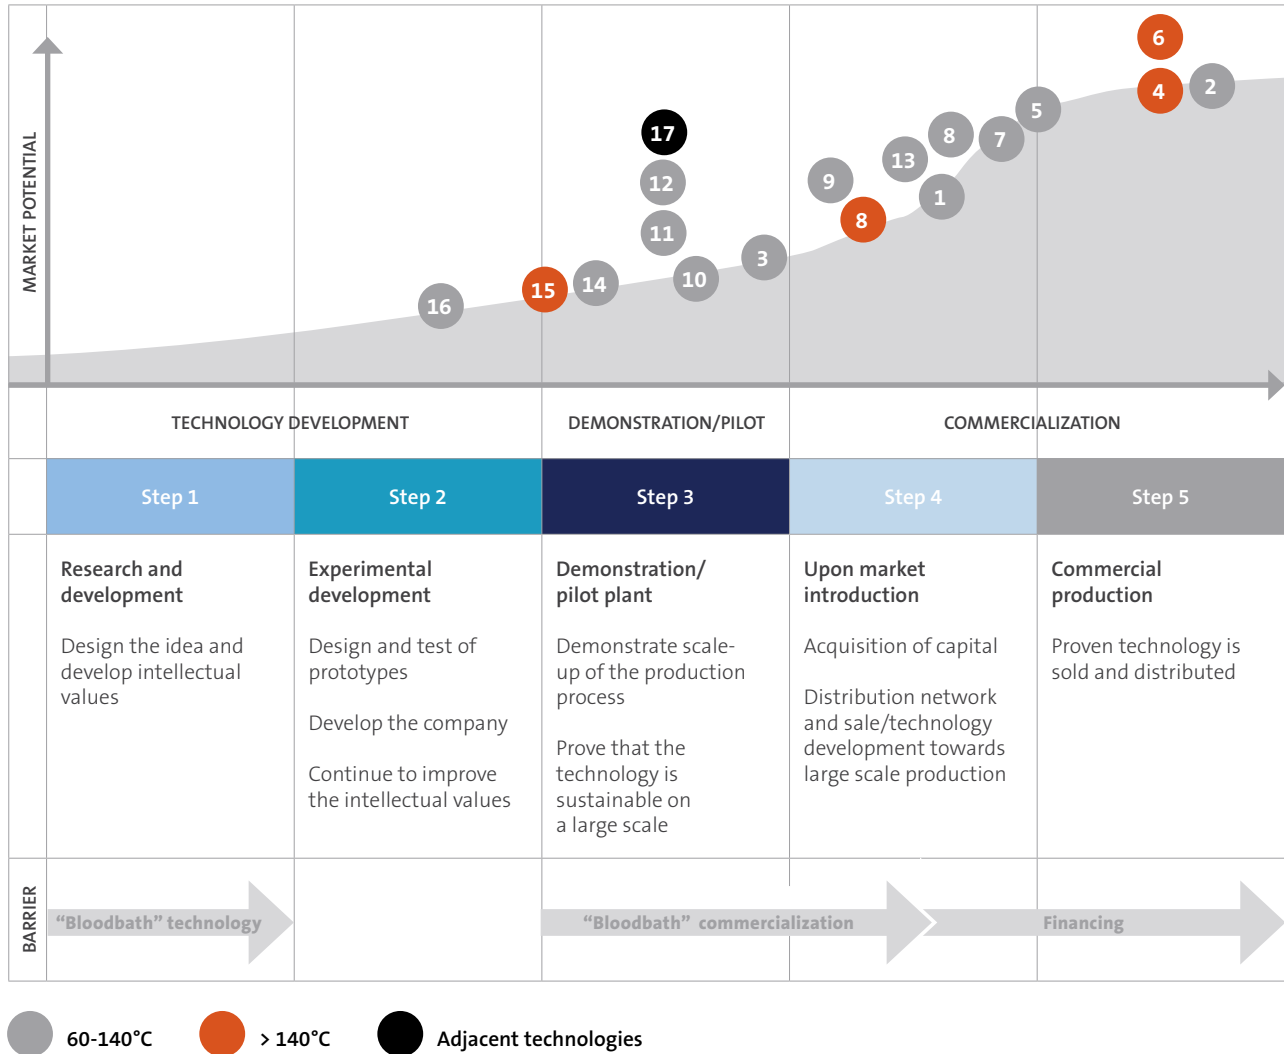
MARKET POTENTIAL

6
4
2
5
8
7
13
1
9
8
17
12
11
3
10
14
15
16

TECHNOLOGY DEVELOPMENT

DEMONSTRATION/PILOT

COMMERCIALIZATION

| Step 1 | Step 2 | Step 3 | Step 4 | Step 5 |
|---|---|---|---|---|
| **Research and development**<br><br>Design the idea and develop intellectual values | **Experimental development**<br><br>Design and test of prototypes<br><br>Develop the company<br><br>Continue to improve the intellectual values | **Demonstration/ pilot plant**<br><br>Demonstrate scale-up of the production process<br><br>Prove that the technology is sustainable on a large scale | **Upon market introduction**<br><br>Acquisition of capital<br><br>Distribution network and sale/technology development towards large scale production | **Commercial production**<br><br>Proven technology is sold and distributed |

BARRIER

"Bloodbath" technology

"Bloodbath" commercialization

Financing

60-140°C
> 140°C
Adjacent technologies